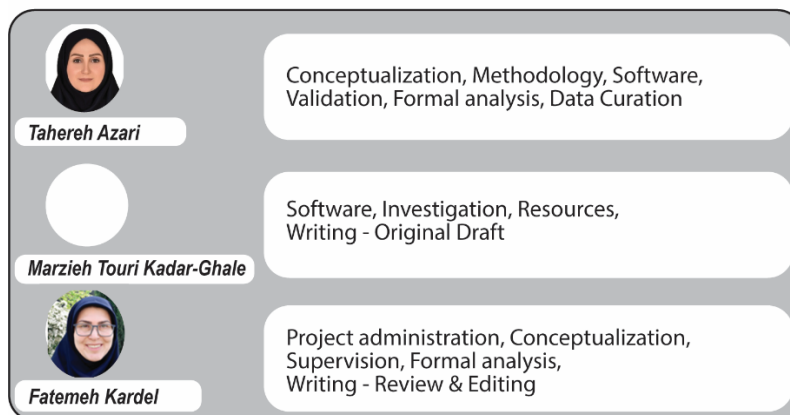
Tahereh Azari

Conceptualization, Methodology, Software, Validation, Formal analysis, Data Curation

Marzieh Touri Kadar-Ghale

Software, Investigation, Resources, Writing - Original Draft

Fatemeh Kardel

Project administration, Conceptualization, Supervision, Formal analysis, Writing - Review & Editing